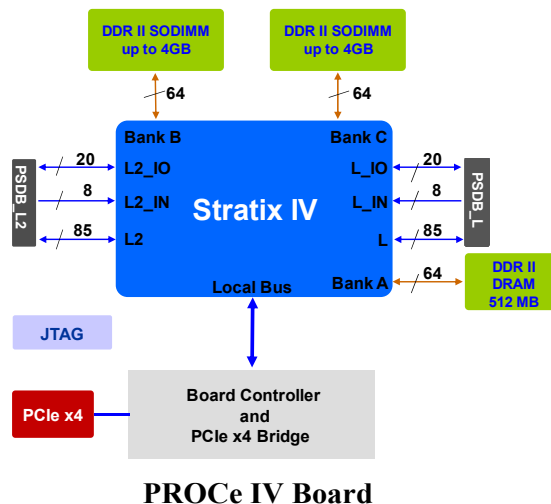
DDR II SODIMM up to 4GB

DDR II SODIMM up to 4GB

64

64

Bank B

Bank C

PSDB_L2

20

L2_IO

8

L2_IN

85

L2

Stratix IV

L_IO

20

L_IN

8

L

85

PSDB_L

Bank A

64

DDR II DRAM 512 MB

Local Bus

JTAG

PCIe x4

Board Controller and PCIe x4 Bridge

PROCe IV Board